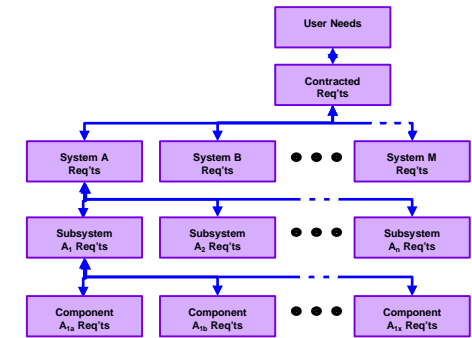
User Needs

Contracted Req'ts

System A Req'ts

System B Req'ts

System M Req'ts

Subsystem $A_1$ Req'ts

Subsystem $A_2$ Req'ts

Subsystem $A_n$ Req'ts

Component $A_{1a}$ Req'ts

Component $A_{1b}$ Req'ts

Component $A_{1x}$ Req'ts